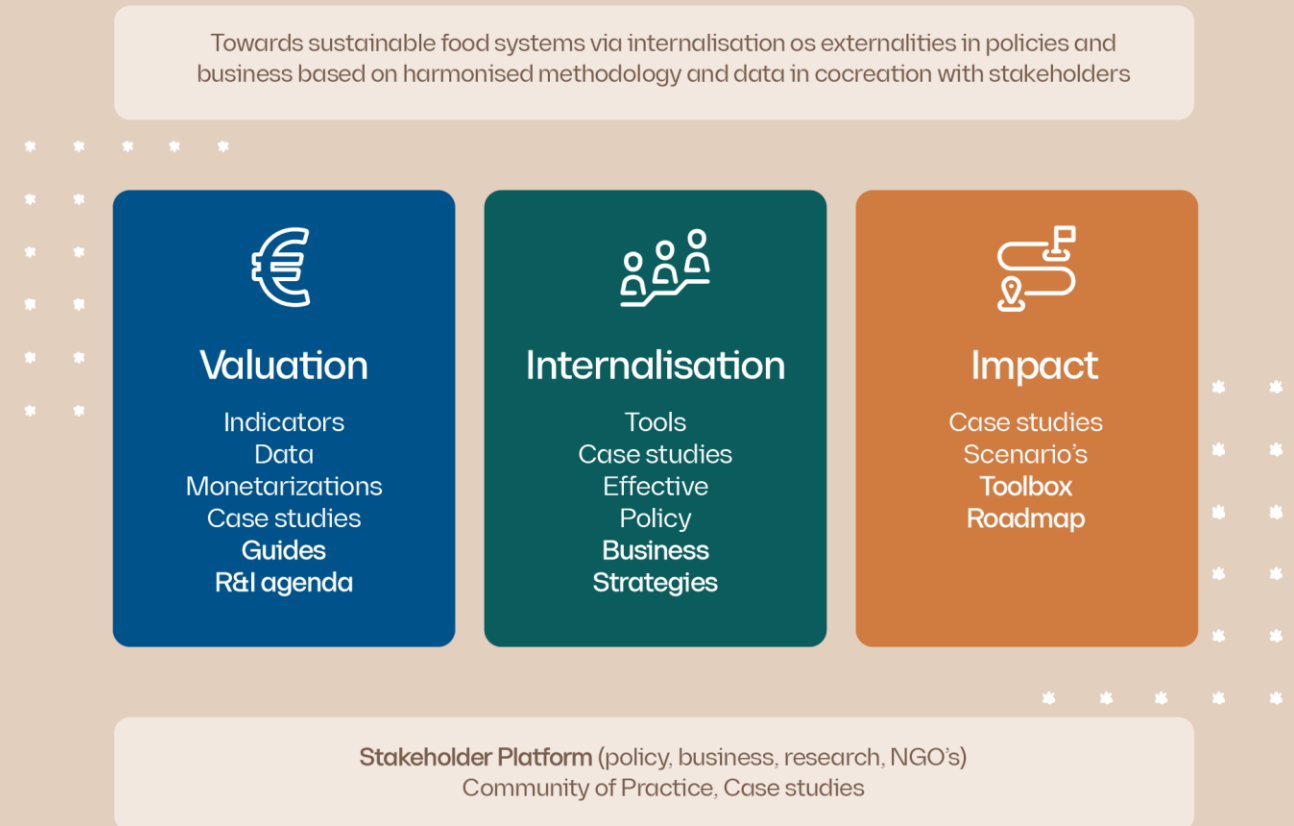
Towards sustainable food systems via internalisation os externalities in policies and business based on harmonised methodology and data in cocreation with stakeholders

Valuation
Indicators
Data
Monetarizations
Case studies
Guides
R&I agenda

Internalisation
Tools
Case studies
Effective
Policy
Business
Strategies

Impact
Case studies
Scenario's
Toolbox
Roadmap

Stakeholder Platform (policy, business, research, NGO's)
Community of Practice, Case studies